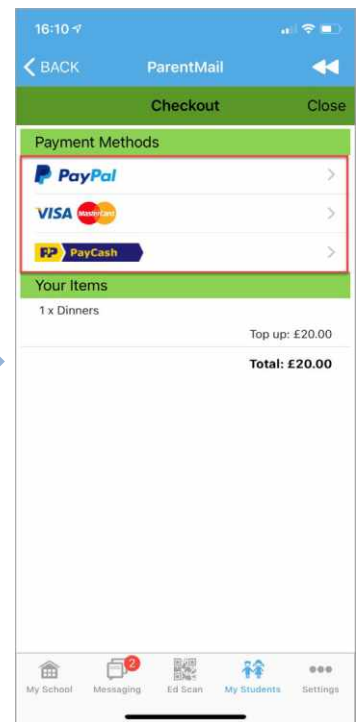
16:10

BACK ParentMail

Checkout Close

Payment Methods

PayPal

VISA MasterCard

PP PayCash

Your Items

1 x Dinners

Top up: £20.00

Total: £20.00

My School Messaging 2 Ed Scan My Students Settings